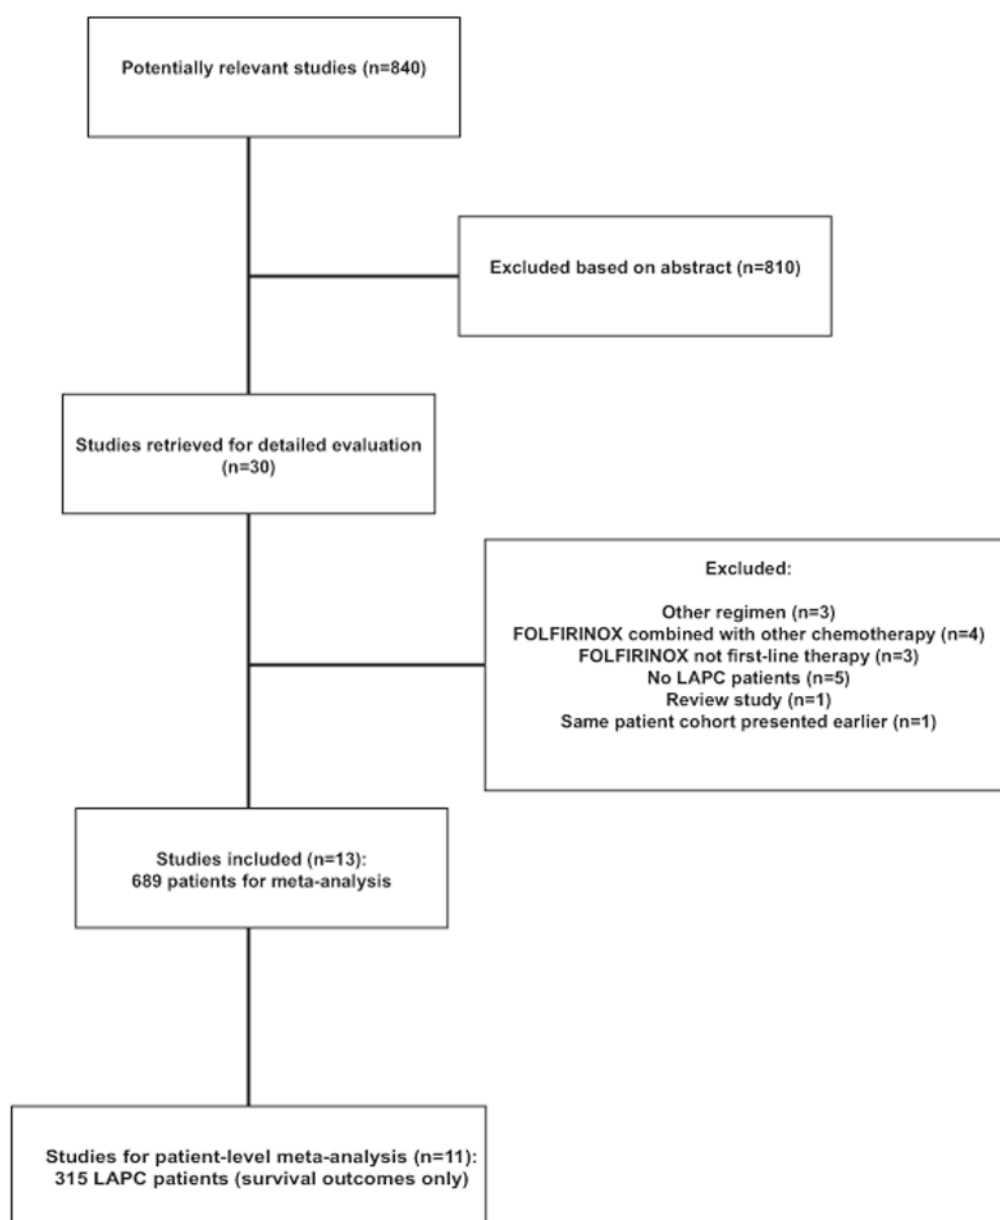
Potentially relevant studies (n=840)

Excluded based on abstract (n=810)

Studies retrieved for detailed evaluation (n=30)

Excluded:

Other regimen (n=3)
FOLFIRINOX combined with other chemotherapy (n=4)
FOLFIRINOX not first-line therapy (n=3)
No LAPC patients (n=5)
Review study (n=1)
Same patient cohort presented earlier (n=1)

Studies included (n=13):
689 patients for meta-analysis

Studies for patient-level meta-analysis (n=11):
315 LAPC patients (survival outcomes only)